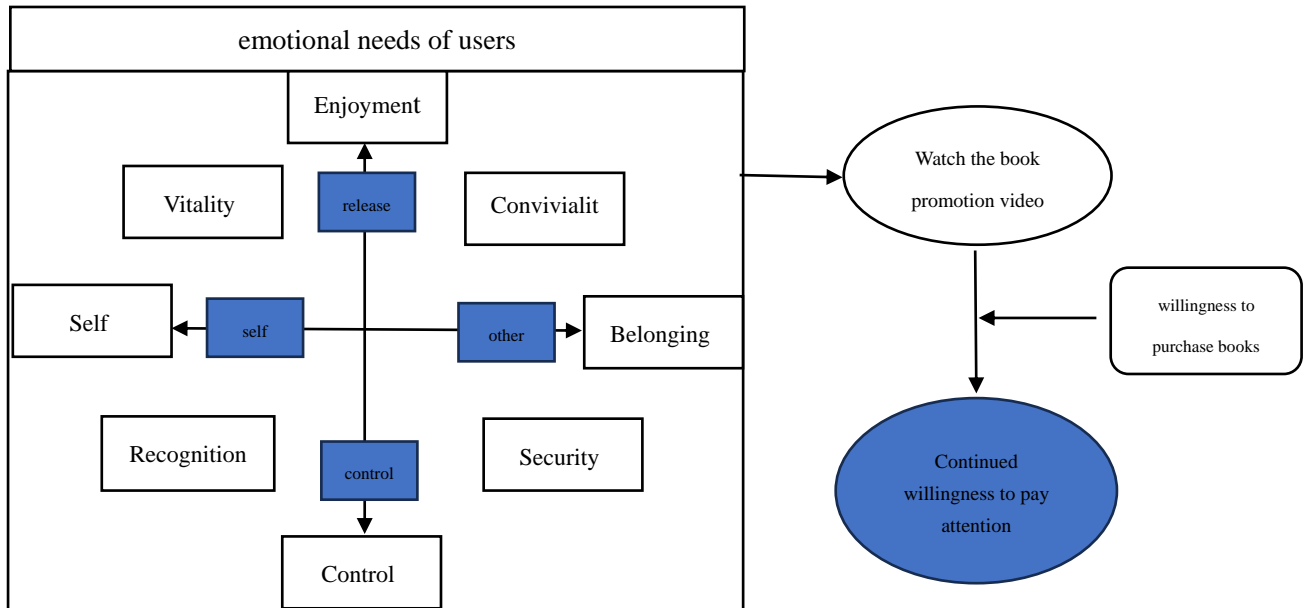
emotional needs of users

Enjoyment

release

Vitality

Convivialit

Self

self

other

Belonging

Recognition

control

Security

Control

Watch the book promotion video

willingness to purchase books

Continued willingness to pay attention